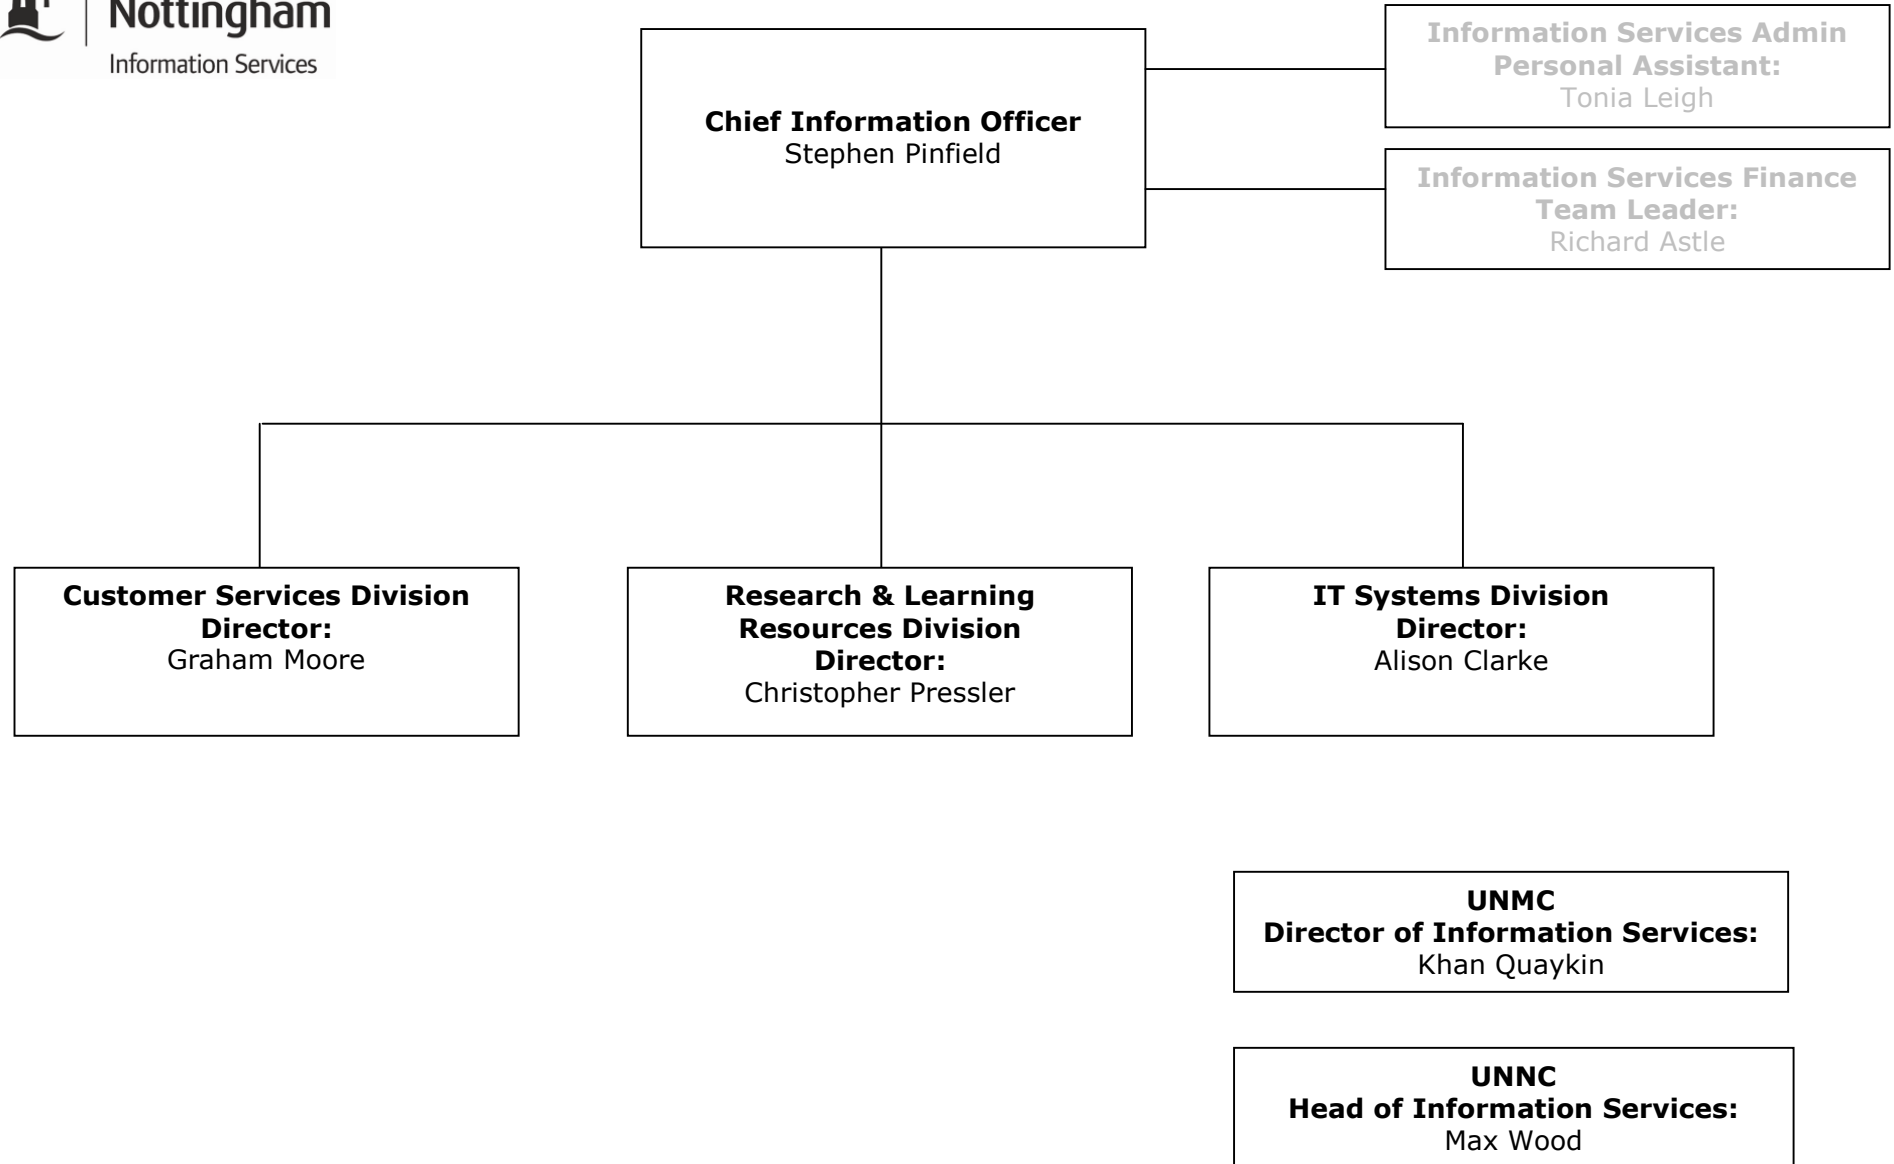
Nottingham
Information Services

**Chief Information Officer**
Stephen Pinfield

**Information Services Admin Personal Assistant:**
Tonia Leigh

**Information Services Finance Team Leader:**
Richard Astle

**Customer Services Division Director:**
Graham Moore

**Research & Learning Resources Division Director:**
Christopher Pressler

**IT Systems Division Director:**
Alison Clarke

**UNMC**
**Director of Information Services:**
Khan Quaykin

**UNNC**
**Head of Information Services:**
Max Wood